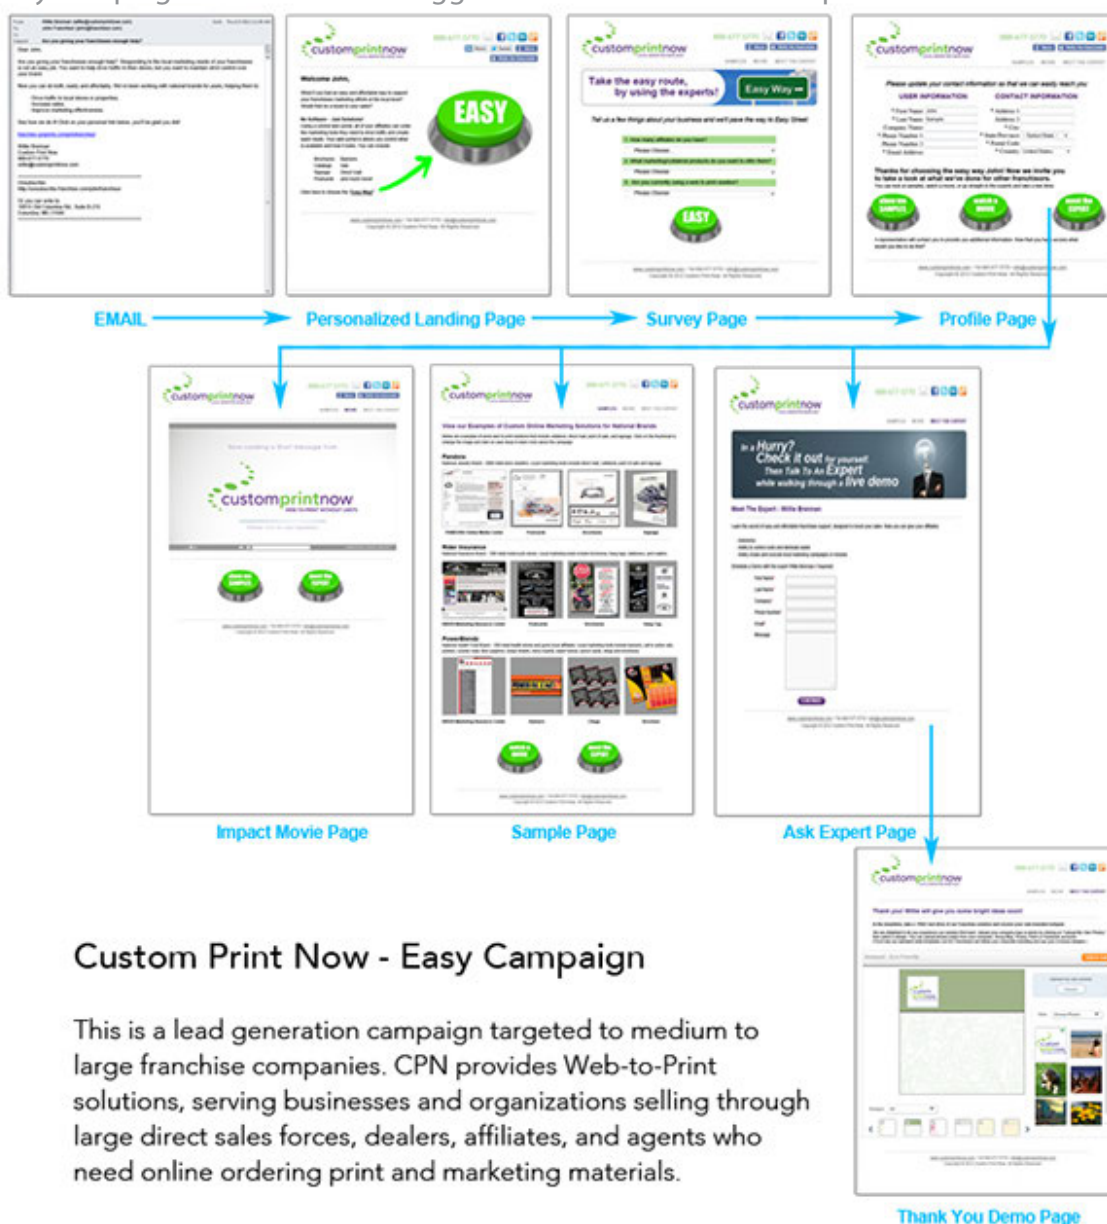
custompr​intnow

Welcome John,

EASY

custompr​intnow

Take the easy route, by using the experts!

Easy Way

custompr​intnow

EMAIL

Personalized Landing Page

Survey Page

Profile Page

custompr​intnow

custompr​intnow

custompr​intnow

custompr​intnow

In a Hurry? Check it out for yourself Then Talk To An Expert while walking through a live demo

Impact Movie Page

Sample Page

Ask Expert Page

custompr​intnow

Custom Print Now - Easy Campaign

This is a lead generation campaign targeted to medium to large franchise companies. CPN provides Web-to-Print solutions, serving businesses and organizations selling through large direct sales forces, dealers, affiliates, and agents who need online ordering print and marketing materials.

Thank You Demo Page